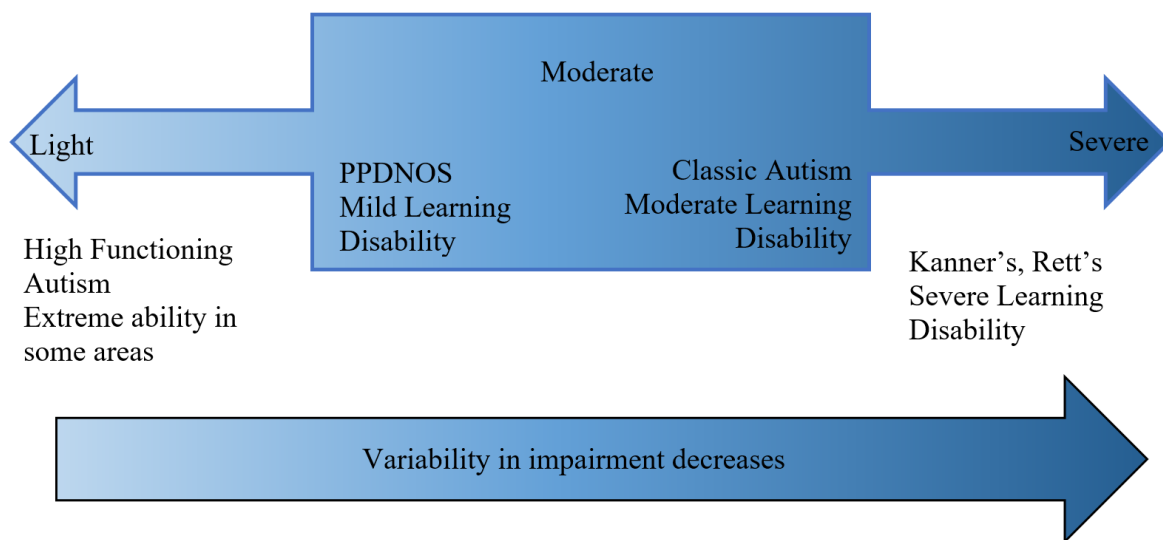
Moderate

Light

PPDNOS
Mild Learning
Disability

Classic Autism
Moderate Learning
Disability

Severe

High Functioning
Autism
Extreme ability in
some areas

Kanner's, Rett's
Severe Learning
Disability

Variability in impairment decreases